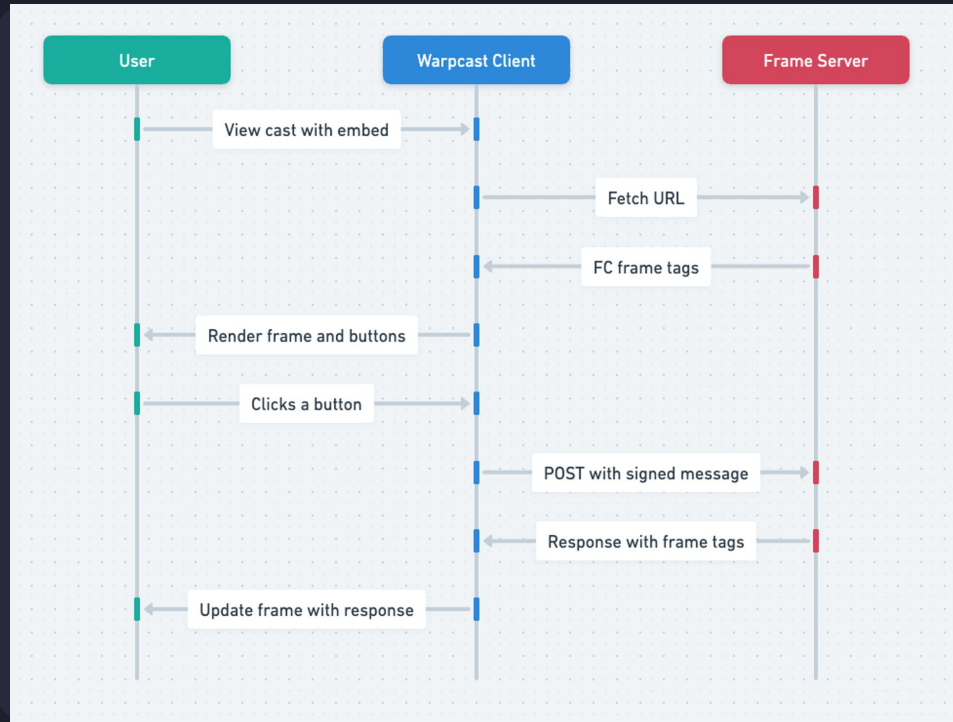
User

Warpcast Client

Frame Server

View cast with embed

Fetch URL

FC frame tags

Render frame and buttons

Clicks a button

POST with signed message

Response with frame tags

Update frame with response